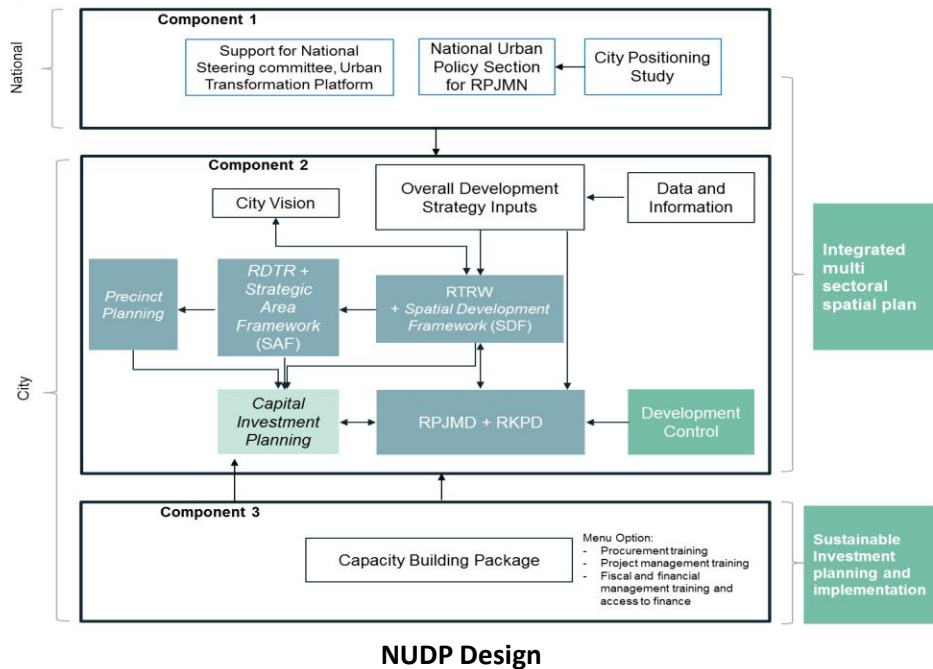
National

Component 1

Support for National Steering committee, Urban Transformation Platform

National Urban Policy Section for RPJMN

City Positioning Study

City

Component 2

City Vision

Overall Development Strategy Inputs

Data and Information

Precinct Planning

RDTR + Strategic Area Framework (SAF)

RTRW + Spatial Development Framework (SDF)

Capital Investment Planning

RPJMD + RKPD

Development Control

Integrated multi sectoral spatial plan

Component 3

Capacity Building Package

Menu Option:
- Procurement training
- Project management training
- Fiscal and financial management training and access to finance

Sustainable Investment planning and implementation

NUDP Design